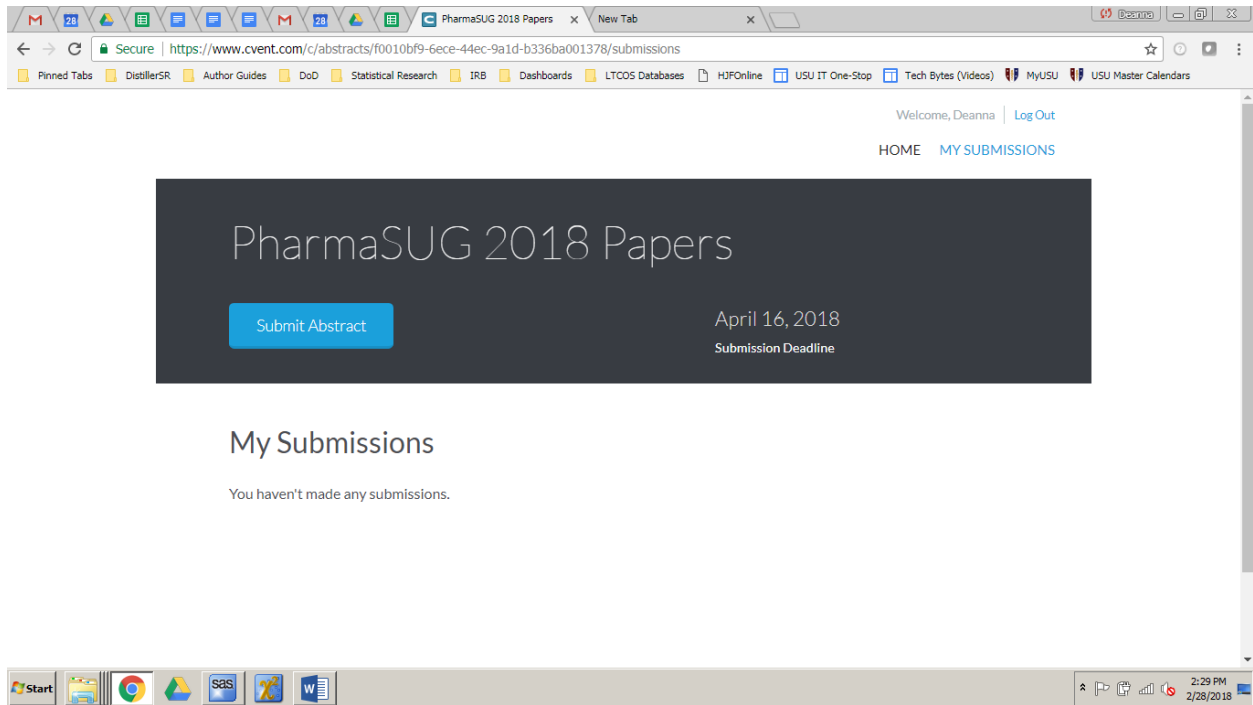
M 28 M 28 PharmaSUG 2018 Papers × New Tab × Deanna

Secure | https://www.cvent.com/c/abstracts/f0010bf9-6ece-44ec-9a1d-b336ba001378/submissions

Pinned Tabs DistillerSR Author Guides DoD Statistical Research IRB Dashboards LTCOS Databases HJFOnline USU IT One-Stop Tech Bytes (Videos) MyUSU USU Master Calendars

Welcome, Deanna | Log Out

HOME MY SUBMISSIONS

PharmaSUG 2018 Papers

Submit Abstract

April 16, 2018
Submission Deadline

My Submissions

You haven't made any submissions.

Start sas

2:29 PM
2/28/2018